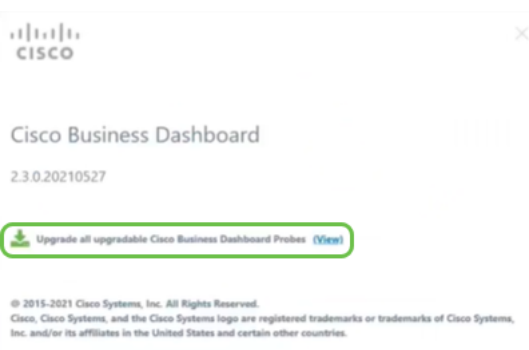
cisco

Cisco Business Dashboard

2.3.0.20210527

Upgrade all upgradable Cisco Business Dashboard Probes (View)

© 2015-2021 Cisco Systems, Inc. All Rights Reserved.
Cisco, Cisco Systems, and the Cisco Systems logo are registered trademarks or trademarks of Cisco Systems, Inc. and/or its affiliates in the United States and certain other countries.